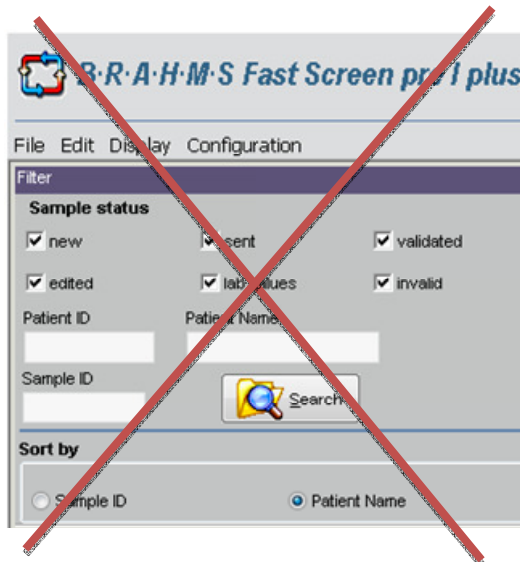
B·R·A·H·M·S Fast Screen pre I plus

File Edit Display Configuration

Filter

Sample status

new

sent

validated

edited

lab values

invalid

Patient ID

Patient Name

Sample ID

Search

Sort by

Sample ID

Patient Name